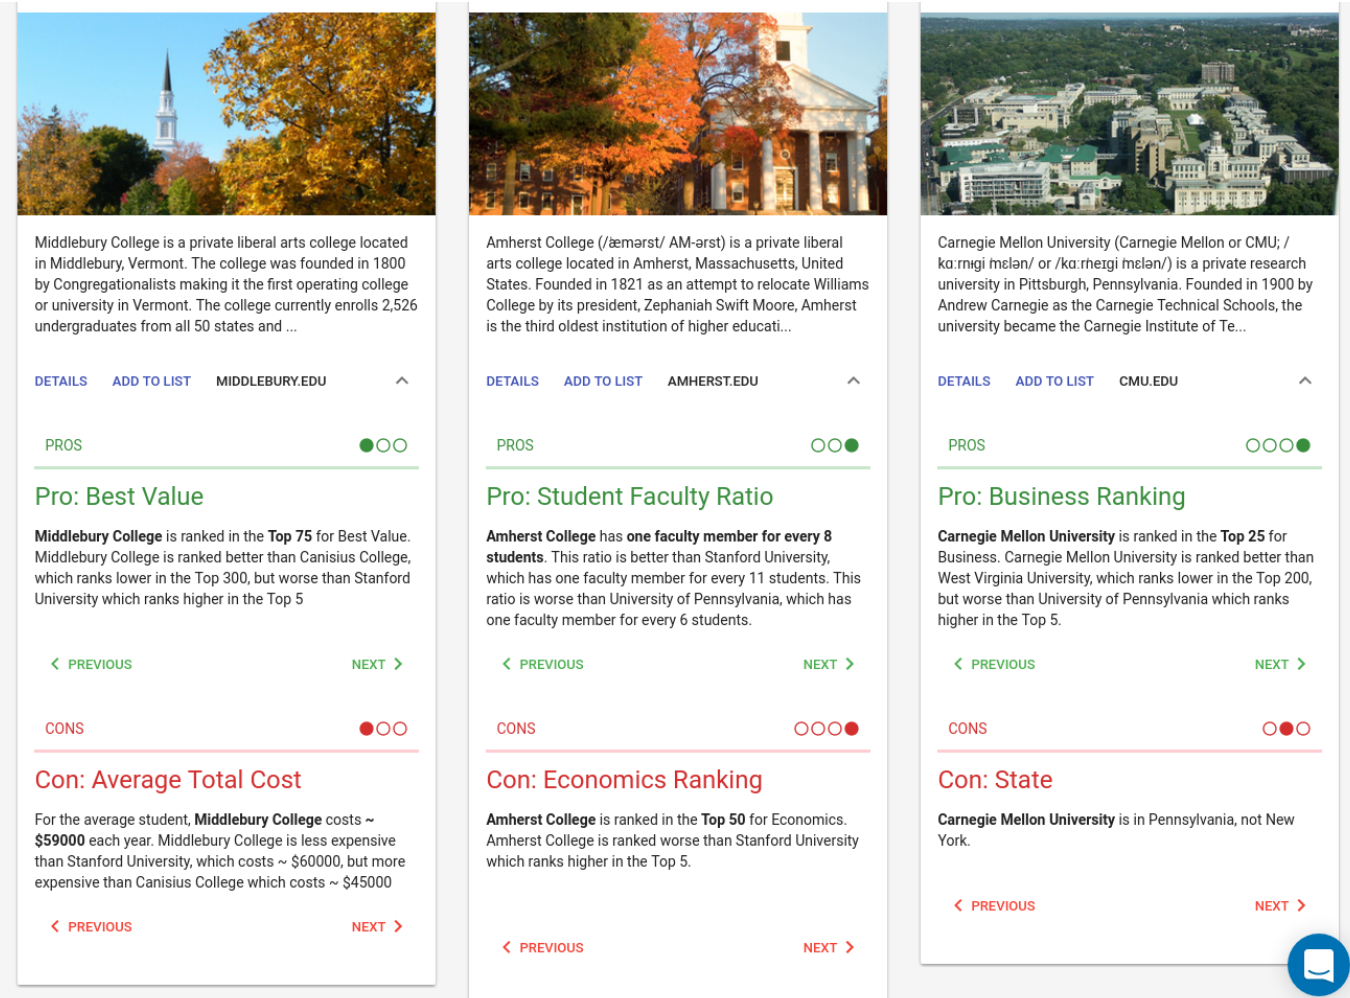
Middlebury College is a private liberal arts college located in Middlebury, Vermont. The college was founded in 1800 by Congregationalists making it the first operating college or university in Vermont. The college currently enrolls 2,526 undergraduates from all 50 states and ...

DETAILS ADD TO LIST MIDDLEBURY.EDU

PROS

Pro: Best Value

**Middlebury College** is ranked in the **Top 75** for Best Value. Middlebury College is ranked better than Canisius College, which ranks lower in the Top 300, but worse than Stanford University which ranks higher in the Top 5

PREVIOUS NEXT

CONS

Con: Average Total Cost

For the average student, **Middlebury College** costs **~ $59000** each year. Middlebury College is less expensive than Stanford University, which costs ~ $60000, but more expensive than Canisius College which costs ~ $45000

PREVIOUS NEXT

Amherst College (/æmərst/ AM-ərst) is a private liberal arts college located in Amherst, Massachusetts, United States. Founded in 1821 as an attempt to relocate Williams College by its president, Zephaniah Swift Moore, Amherst is the third oldest institution of higher educati...

DETAILS ADD TO LIST AMHERST.EDU

PROS

Pro: Student Faculty Ratio

**Amherst College** has **one faculty member for every 8 students**. This ratio is better than Stanford University, which has one faculty member for every 11 students. This ratio is worse than University of Pennsylvania, which has one faculty member for every 6 students.

PREVIOUS NEXT

CONS

Con: Economics Ranking

**Amherst College** is ranked in the **Top 50** for Economics. Amherst College is ranked worse than Stanford University which ranks higher in the Top 5.

PREVIOUS NEXT

Carnegie Mellon University (Carnegie Mellon or CMU; / kɑːrnɪgi mɛlən/ or /kɑːrheɪgi mɛlən/) is a private research university in Pittsburgh, Pennsylvania. Founded in 1900 by Andrew Carnegie as the Carnegie Technical Schools, the university became the Carnegie Institute of Te...

DETAILS ADD TO LIST CMU.EDU

PROS

Pro: Business Ranking

**Carnegie Mellon University** is ranked in the **Top 25** for Business. Carnegie Mellon University is ranked better than West Virginia University, which ranks lower in the Top 200, but worse than University of Pennsylvania which ranks higher in the Top 5.

PREVIOUS NEXT

CONS

Con: State

**Carnegie Mellon University** is in Pennsylvania, not New York.

PREVIOUS NEXT